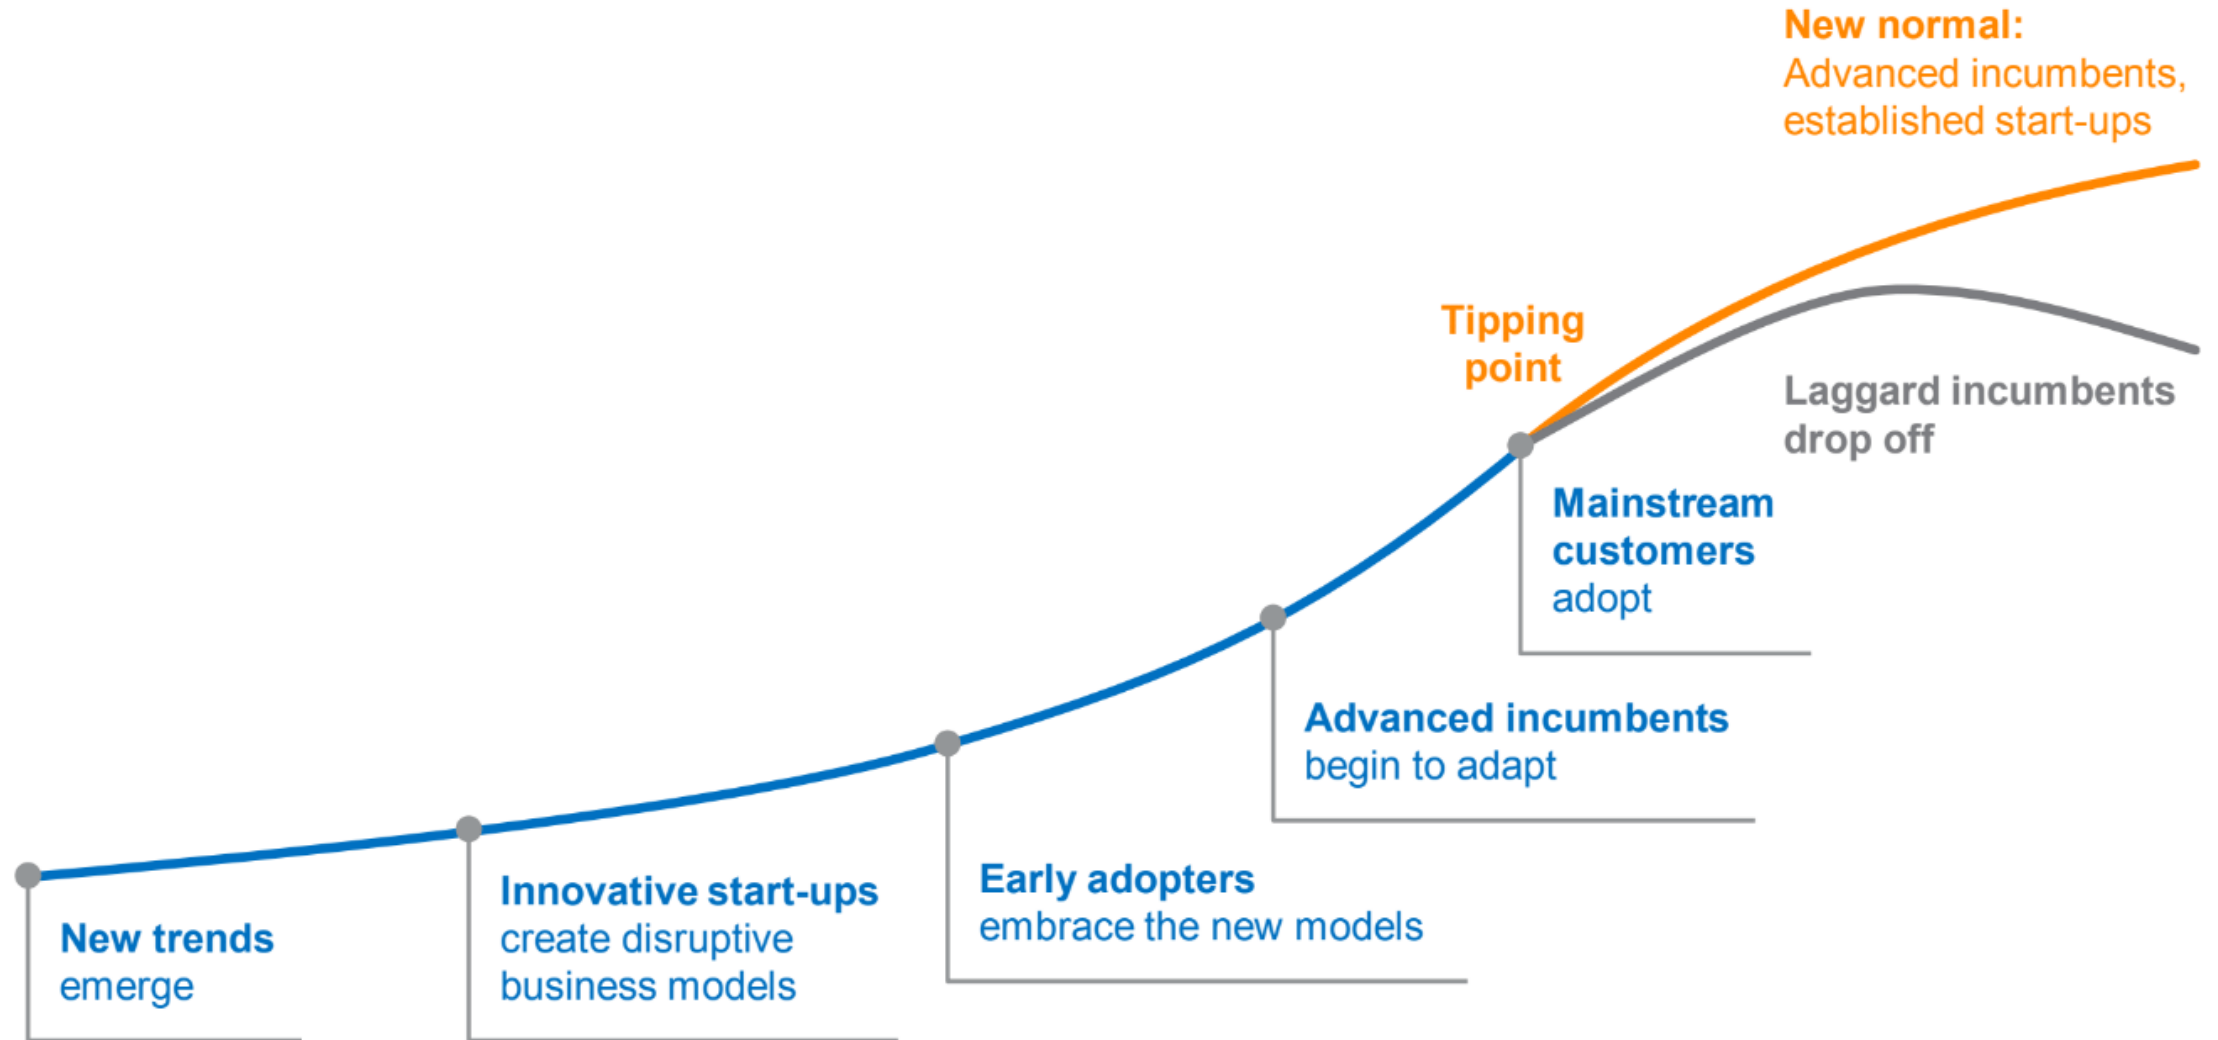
New normal:
Advanced incumbents, established start-ups

Tipping point

Laggard incumbents drop off

Mainstream customers adopt

Advanced incumbents begin to adapt

Early adopters embrace the new models

Innovative start-ups create disruptive business models

New trends emerge